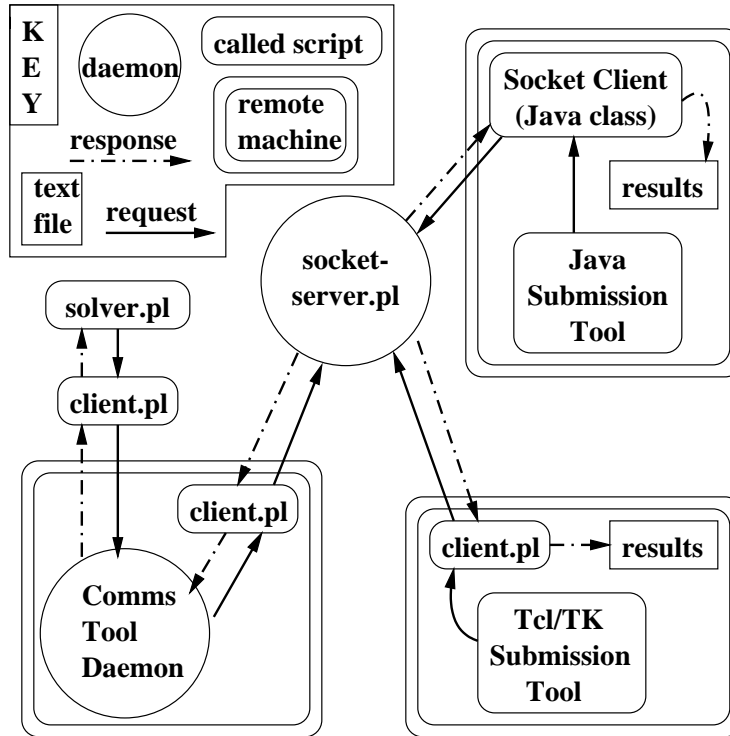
K
E
Y

daemon

called script

remote machine

response

text file

request

Socket Client (Java class)

results

Java Submission Tool

socket-server.pl

solver.pl

client.pl

client.pl

Comms Tool Daemon

client.pl

results

Tcl/TK Submission Tool